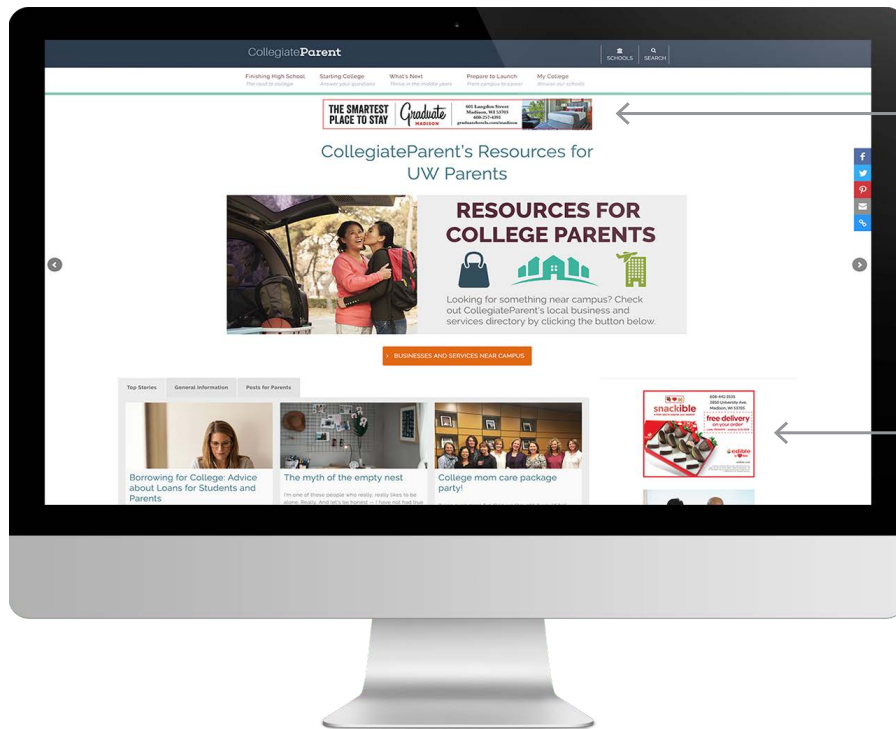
CollegiateParent

SCHOOLS SEARCH

Finishing High School
The road to college

Starting College
Answer your questions

What's Next
Thrive in the middle years

Prepare to Launch
From campus to career

My College
Browse our schools

THE SMARTEST PLACE TO STAY Graduate MADISON 601 Langdon Street Madison, WI 53703

CollegiateParent's Resources for UW Parents

RESOURCES FOR COLLEGE PARENTS

Looking for something near campus? Check out CollegiateParent's local business and services directory by clicking the button below.

› BUSINESSES AND SERVICES NEAR CAMPUS

Top Stories General Information Posts for Parents

Borrowing for College: Advice about Loans for Students and Parents

The myth of the empty nest

I'm one of those people who really, really likes to be alone. Really. And let's be honest — I have not had true

College mom care package party!

snackible

free delivery on your order

edible